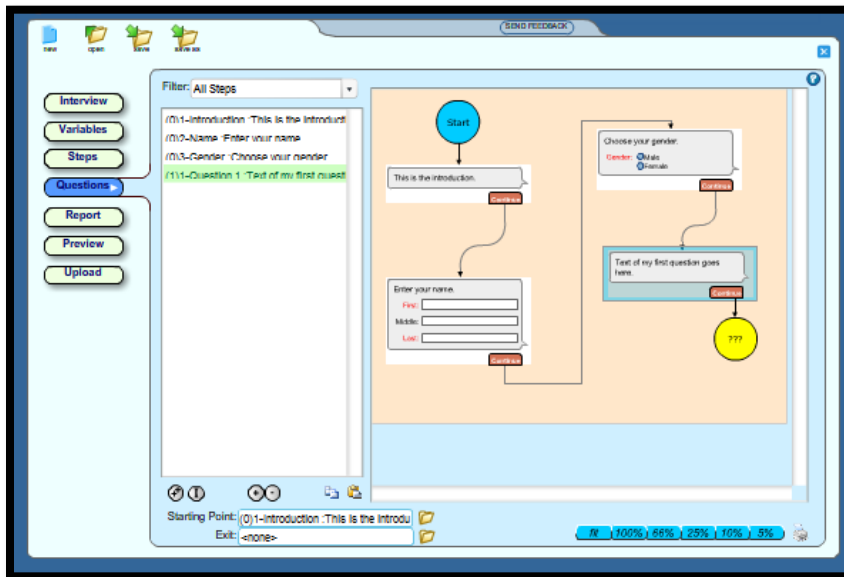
new open save save as

SEND FEEDBACK

Interview
Variables
Steps
Questions
Report
Preview
Upload

Filter: All Steps

(0)1-Introduction :This is the introducti
(0)2-Name :Enter your name
(0)3-Gender :Choose your gender
(1)1-Question 1 :Text of my first questi

Start

This is the introduction.
Continue

Enter your name.
First:
Middle:
Last:
Continue

Choose your gender.
Gender: Male Female
Continue

Text of my first question goes here.
Continue

???

Starting Point: (0)1-Introduction :This is the introdu
Exit: <none>

fit 100% 66% 25% 10% 5%